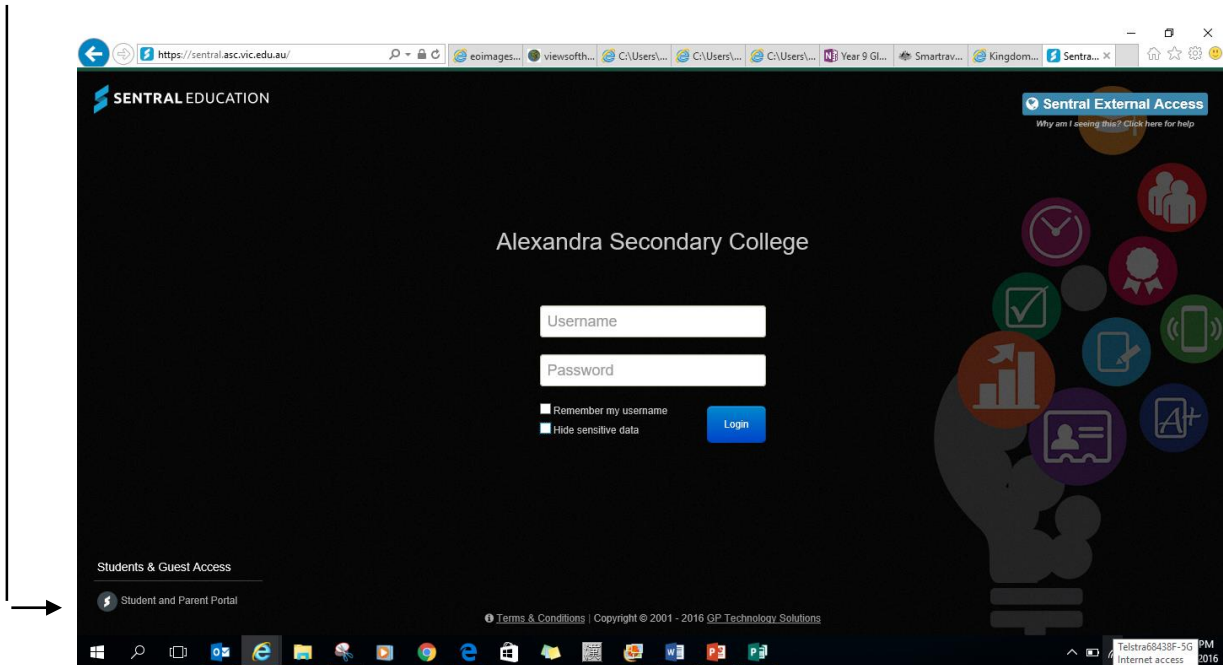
https://sentral.asc.vic.edu.au/
eoimages... viewsofth... C:\Users\... C:\Users\... C:\Users\... Year 9 Gl... Smartrav... Kingdom... Sentra... ×

SENTRAL EDUCATION

Sentral External Access
Why am I seeing this? Click here for help

Alexandra Secondary College

Username

Password

Remember my username
Hide sensitive data

Login

Students & Guest Access

Student and Parent Portal

Terms & Conditions | Copyright © 2001 - 2016 GP Technology Solutions

Telstra68438F-5G
Internet access

PM
2016